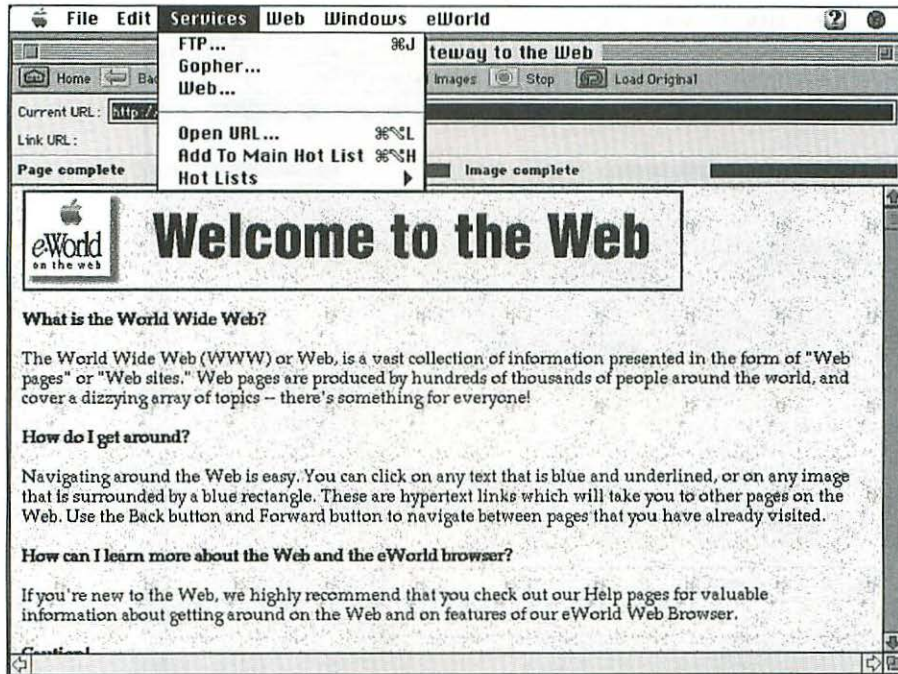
File Edit Services Web Windows eWorld

FTP... ⌘J
Gopher...
Web...
Open URL... ⌘⌥L
Add To Main Hot List ⌘⌥H
Hot Lists

teway to the Web

Home Bac Images Stop Load Original

Current URL: http:/

Link URL:

Page complete Image complete

eWorld on the web

Welcome to the Web

What is the World Wide Web?

The World Wide Web (WWW) or Web, is a vast collection of information presented in the form of "Web pages" or "Web sites." Web pages are produced by hundreds of thousands of people around the world, and cover a dizzying array of topics -- there's something for everyone!

How do I get around?

Navigating around the Web is easy. You can click on any text that is blue and underlined, or on any image that is surrounded by a blue rectangle. These are hypertext links which will take you to other pages on the Web. Use the Back button and Forward button to navigate between pages that you have already visited.

How can I learn more about the Web and the eWorld browser?

If you're new to the Web, we highly recommend that you check out our Help pages for valuable information about getting around on the Web and on features of our eWorld Web Browser.

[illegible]